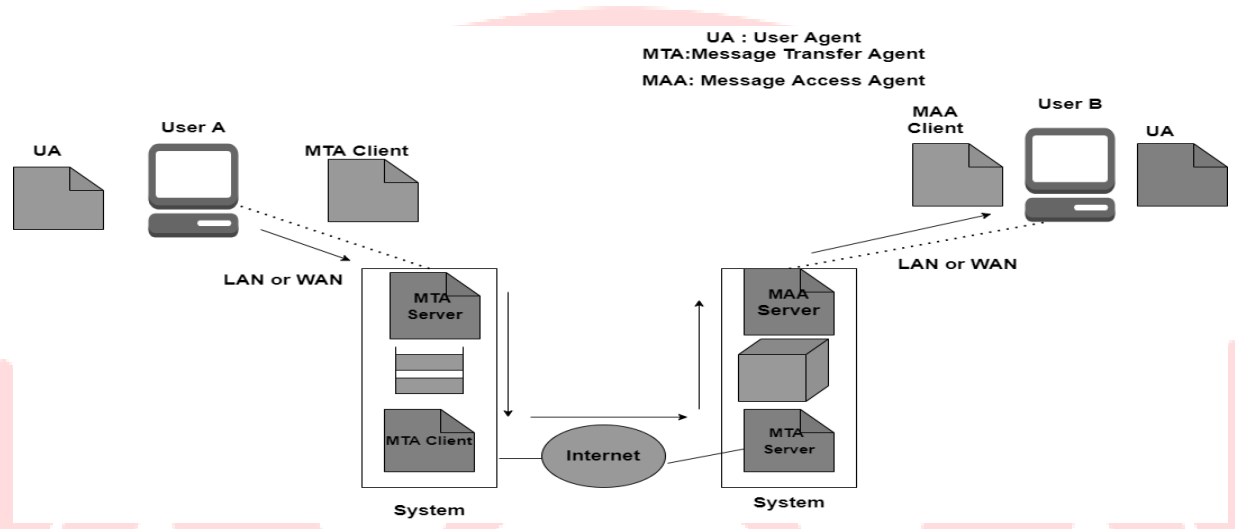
UA : User Agent
MTA:Message Transfer Agent
MAA: Message Access Agent

UA

User A

MTA Client

LAN or WAN

MTA Server

MTA Client

System

Internet

MAA Client

User B

UA

LAN or WAN

MAA Server

MTA Server

System